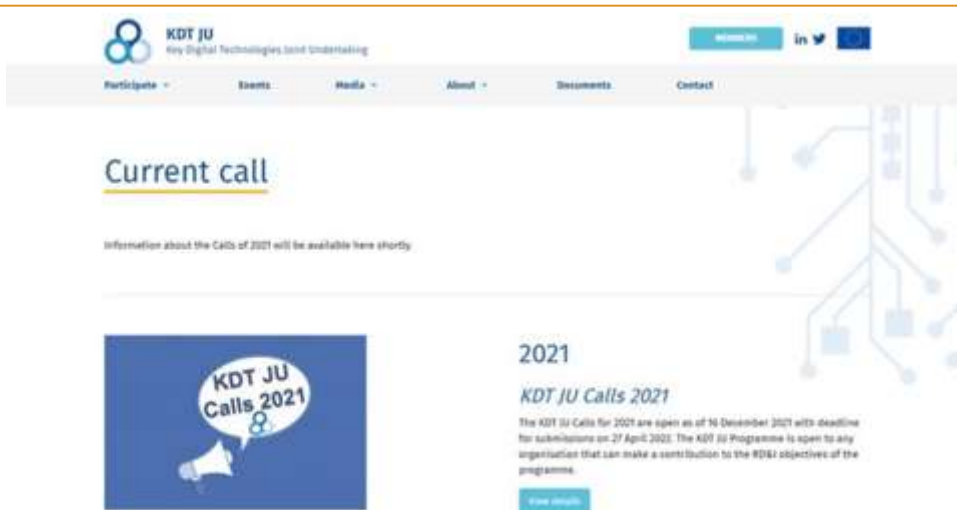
KDT JU
Key Digital Technologies Joint Undertaking

MEMBERS

Participate	Events	Media	About	Documents	Contact

Current call

Information about the Calls of 2021 will be available here shortly.

KDT JU Calls 2021

2021

KDT JU Calls 2021

The KDT JU Calls for 2021 are open as of 16 December 2021 with deadline for submissions on 27 April 2022. The KDT JU Programme is open to any organisation that can make a contribution to the RD&I objectives of the programme.

View details